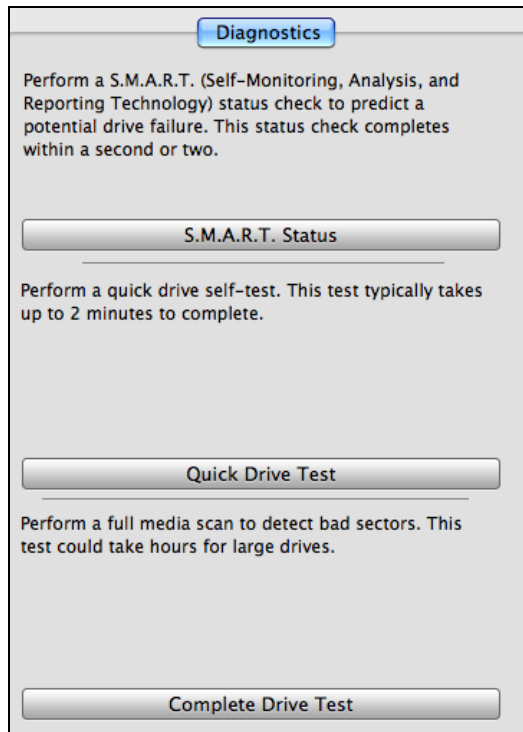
Diagnostics

Perform a S.M.A.R.T. (Self-Monitoring, Analysis, and Reporting Technology) status check to predict a potential drive failure. This status check completes within a second or two.

S.M.A.R.T. Status

Perform a quick drive self-test. This test typically takes up to 2 minutes to complete.

Quick Drive Test

Perform a full media scan to detect bad sectors. This test could take hours for large drives.

Complete Drive Test